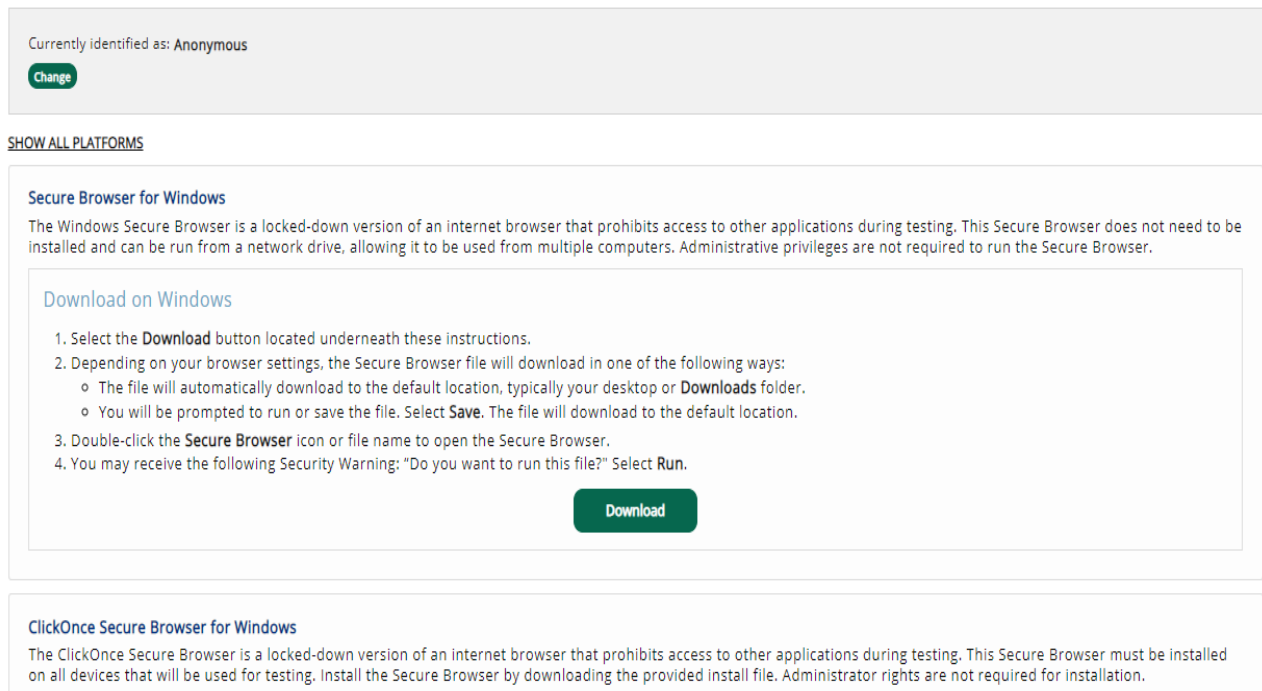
Currently identified as: Anonymous

Change

SHOW ALL PLATFORMS

Secure Browser for Windows

The Windows Secure Browser is a locked-down version of an internet browser that prohibits access to other applications during testing. This Secure Browser does not need to be installed and can be run from a network drive, allowing it to be used from multiple computers. Administrative privileges are not required to run the Secure Browser.

Download on Windows

1. Select the Download button located underneath these instructions.
2. Depending on your browser settings, the Secure Browser file will download in one of the following ways:
   - The file will automatically download to the default location, typically your desktop or Downloads folder.
   - You will be prompted to run or save the file. Select Save. The file will download to the default location.
3. Double-click the Secure Browser icon or file name to open the Secure Browser.
4. You may receive the following Security Warning: "Do you want to run this file?" Select Run.

Download

ClickOnce Secure Browser for Windows

The ClickOnce Secure Browser is a locked-down version of an internet browser that prohibits access to other applications during testing. This Secure Browser must be installed on all devices that will be used for testing. Install the Secure Browser by downloading the provided install file. Administrator rights are not required for installation.